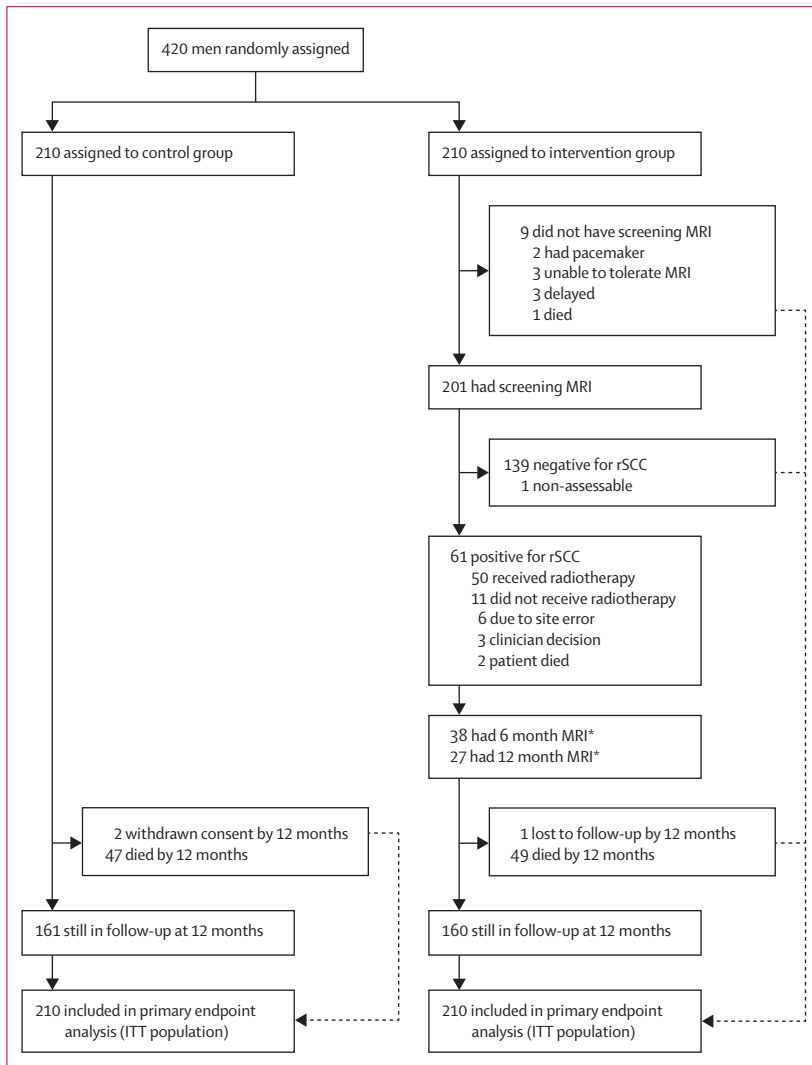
420 men randomly assigned

210 assigned to control group

210 assigned to intervention group

9 did not have screening MRI
2 had pacemaker
3 unable to tolerate MRI
3 delayed
1 died

201 had screening MRI

139 negative for rSCC
1 non-assessable

61 positive for rSCC
50 received radiotherapy
11 did not receive radiotherapy
6 due to site error
3 clinician decision
2 patient died

38 had 6 month MRI*
27 had 12 month MRI*

2 withdrawn consent by 12 months
47 died by 12 months

1 lost to follow-up by 12 months
49 died by 12 months

161 still in follow-up at 12 months

160 still in follow-up at 12 months

210 included in primary endpoint analysis (ITT population)

210 included in primary endpoint analysis (ITT population)